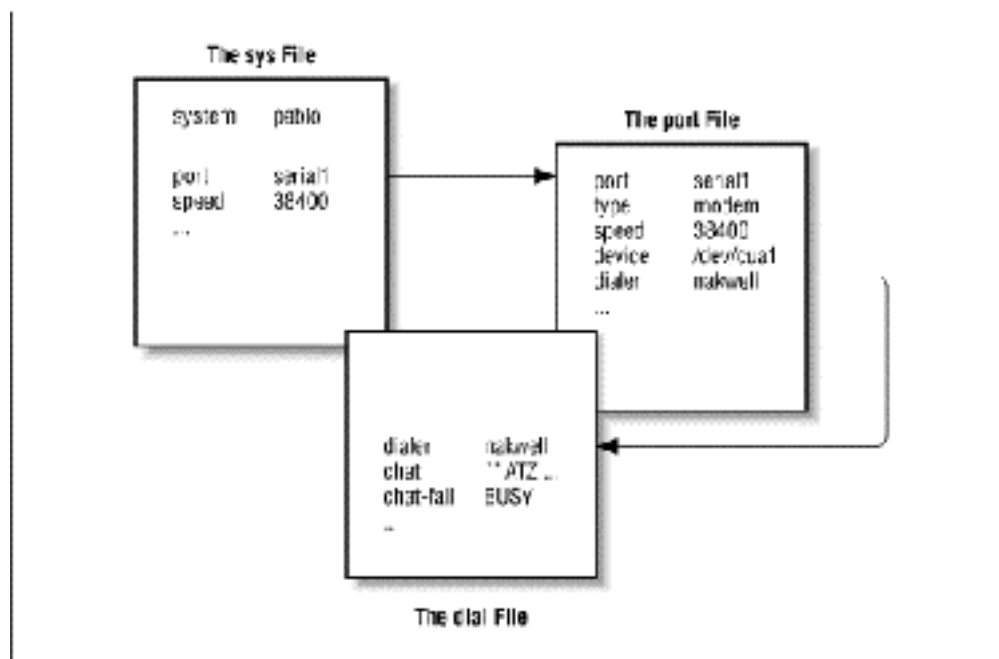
The sys File

system pablo

port serial1
speed 38400
...

The port File

port serial1
type modem
speed 38400
device /dev/cua1
dialer rakwell
...

dialer rakwell
chat "" ATZ ...
chat-fail BUSY
...

The dial File